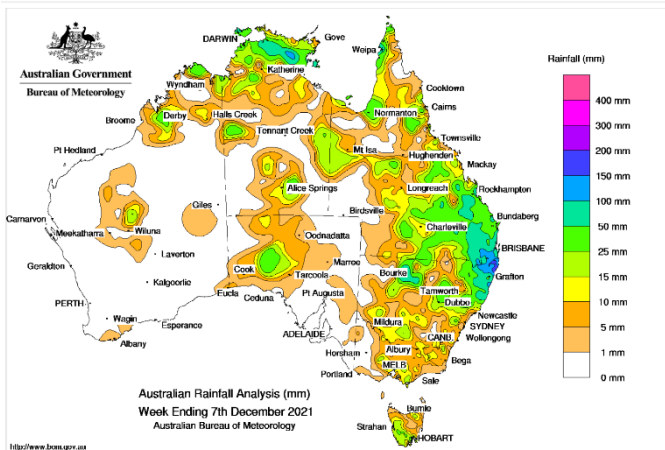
Australian Government
Bureau of Meteorology

DARWIN
Gove
Weipa
Katherine
Wyndham
Cooktown
Cairns
Normanton
Broome
Derby
Halls Creek
Tennant Creek
Townsville
Pt Hedland
Mt Isa
Hughenden
Mackay
Longreach
Rockhampton
Alice Springs
Giles
Birdsville
Bundaberg
Carnarvon
Charleville
BRISBANE
Meekatharra
Wiluna
Oodnadatta
Laverton
Marree
Bourke
Grafton
Geraldton
Kalgoorlie
Cook
Tarcoola
Tamworth
Pt Augusta
Dubbo
Newcastle
PERTH
Eucla
Ceduna
SYDNEY
Wagin
Esperance
ADELAIDE
Mildura
CANB.
Wollongong
Albany
Horsham
Albury
Bega
MELB
Portland
Sale
Burnie
Strahan
HOBART

Rainfall (mm)
400 mm
300 mm
200 mm
150 mm
100 mm
50 mm
25 mm
15 mm
10 mm
5 mm
1 mm
0 mm

Australian Rainfall Analysis (mm)
Week Ending 7th December 2021
Australian Bureau of Meteorology

http://www.bom.gov.au